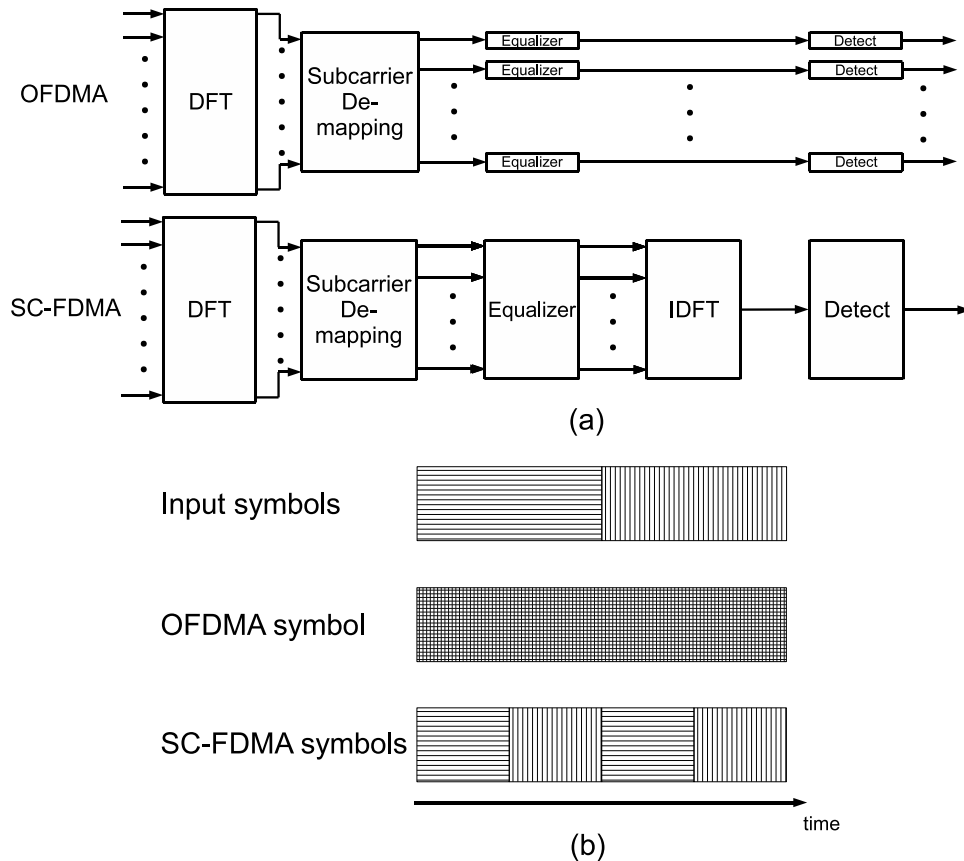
OFDMA

DFT

Subcarrier De-mapping

Equalizer

Equalizer

Equalizer

Detect

Detect

Detect

SC-FDMA

DFT

Subcarrier De-mapping

Equalizer

IDFT

Detect

(a)

Input symbols

OFDMA symbol

SC-FDMA symbols

time

(b)